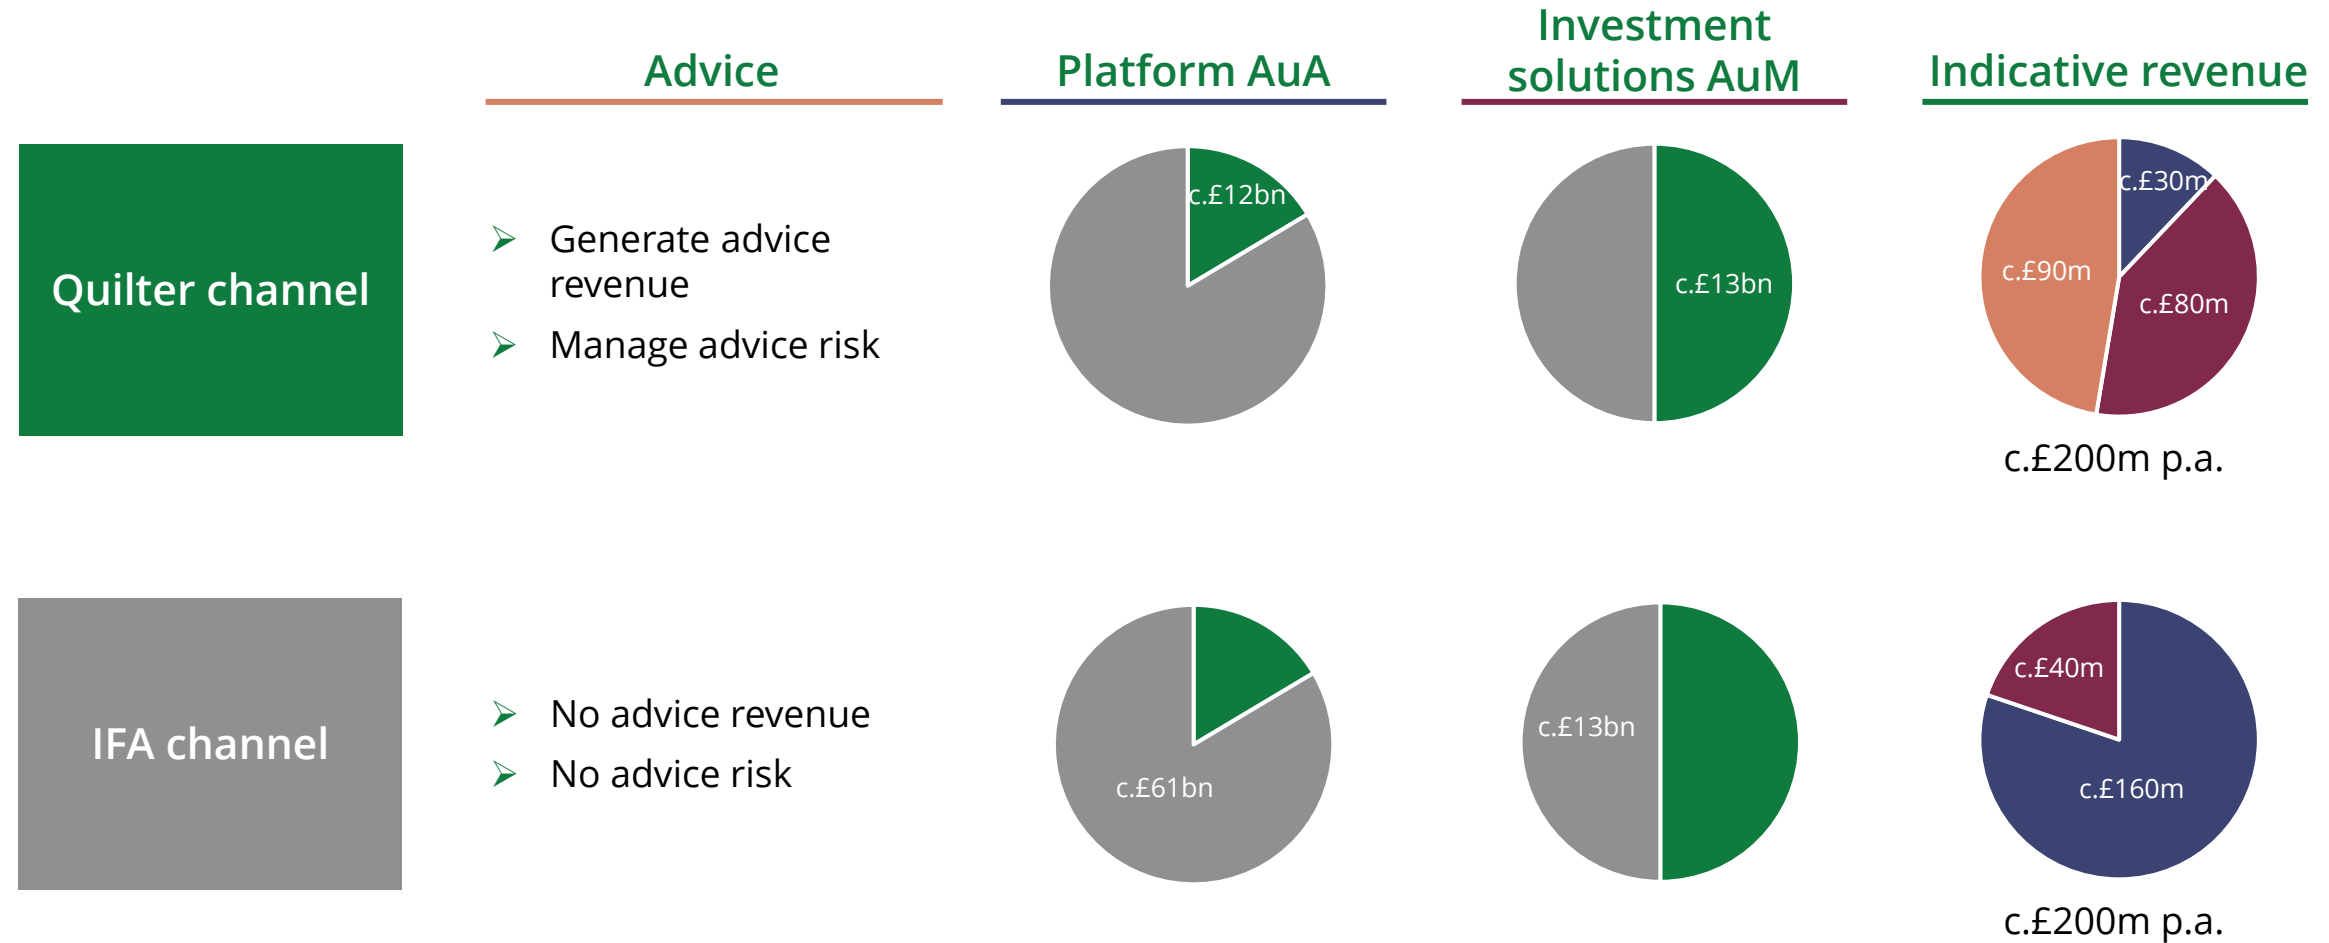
Advice

Platform AuA

Investment solutions AuM

Indicative revenue

Quilter channel

Generate advice revenue

Manage advice risk

c.£12bn

c.£13bn

c.£30m

c.£90m

c.£80m

c.£200m p.a.

IFA channel

No advice revenue

No advice risk

c.£61bn

c.£13bn

c.£40m

c.£160m

c.£200m p.a.